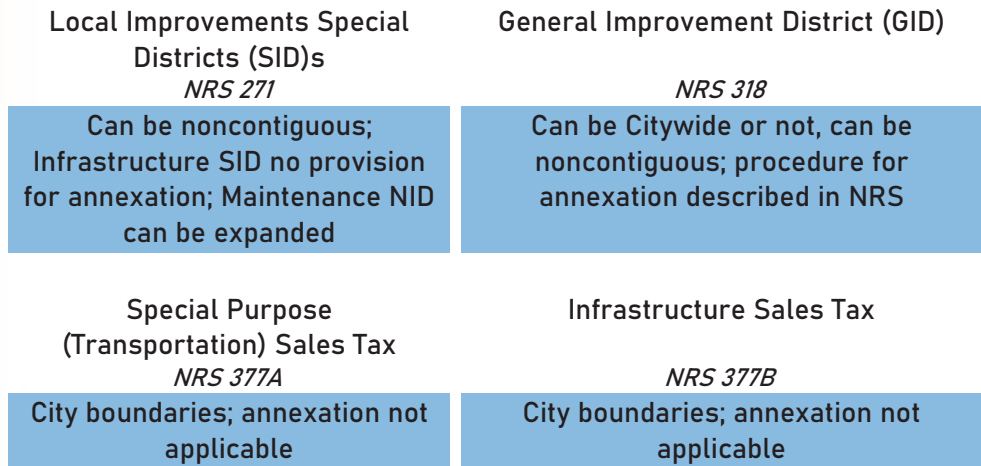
Local Improvements Special Districts (SID)s
NRS 271

Can be noncontiguous; Infrastructure SID no provision for annexation; Maintenance NID can be expanded

General Improvement District (GID)
NRS 318

Can be Citywide or not, can be noncontiguous; procedure for annexation described in NRS

Special Purpose (Transportation) Sales Tax
NRS 377A

City boundaries; annexation not applicable

Infrastructure Sales Tax
NRS 377B

City boundaries; annexation not applicable